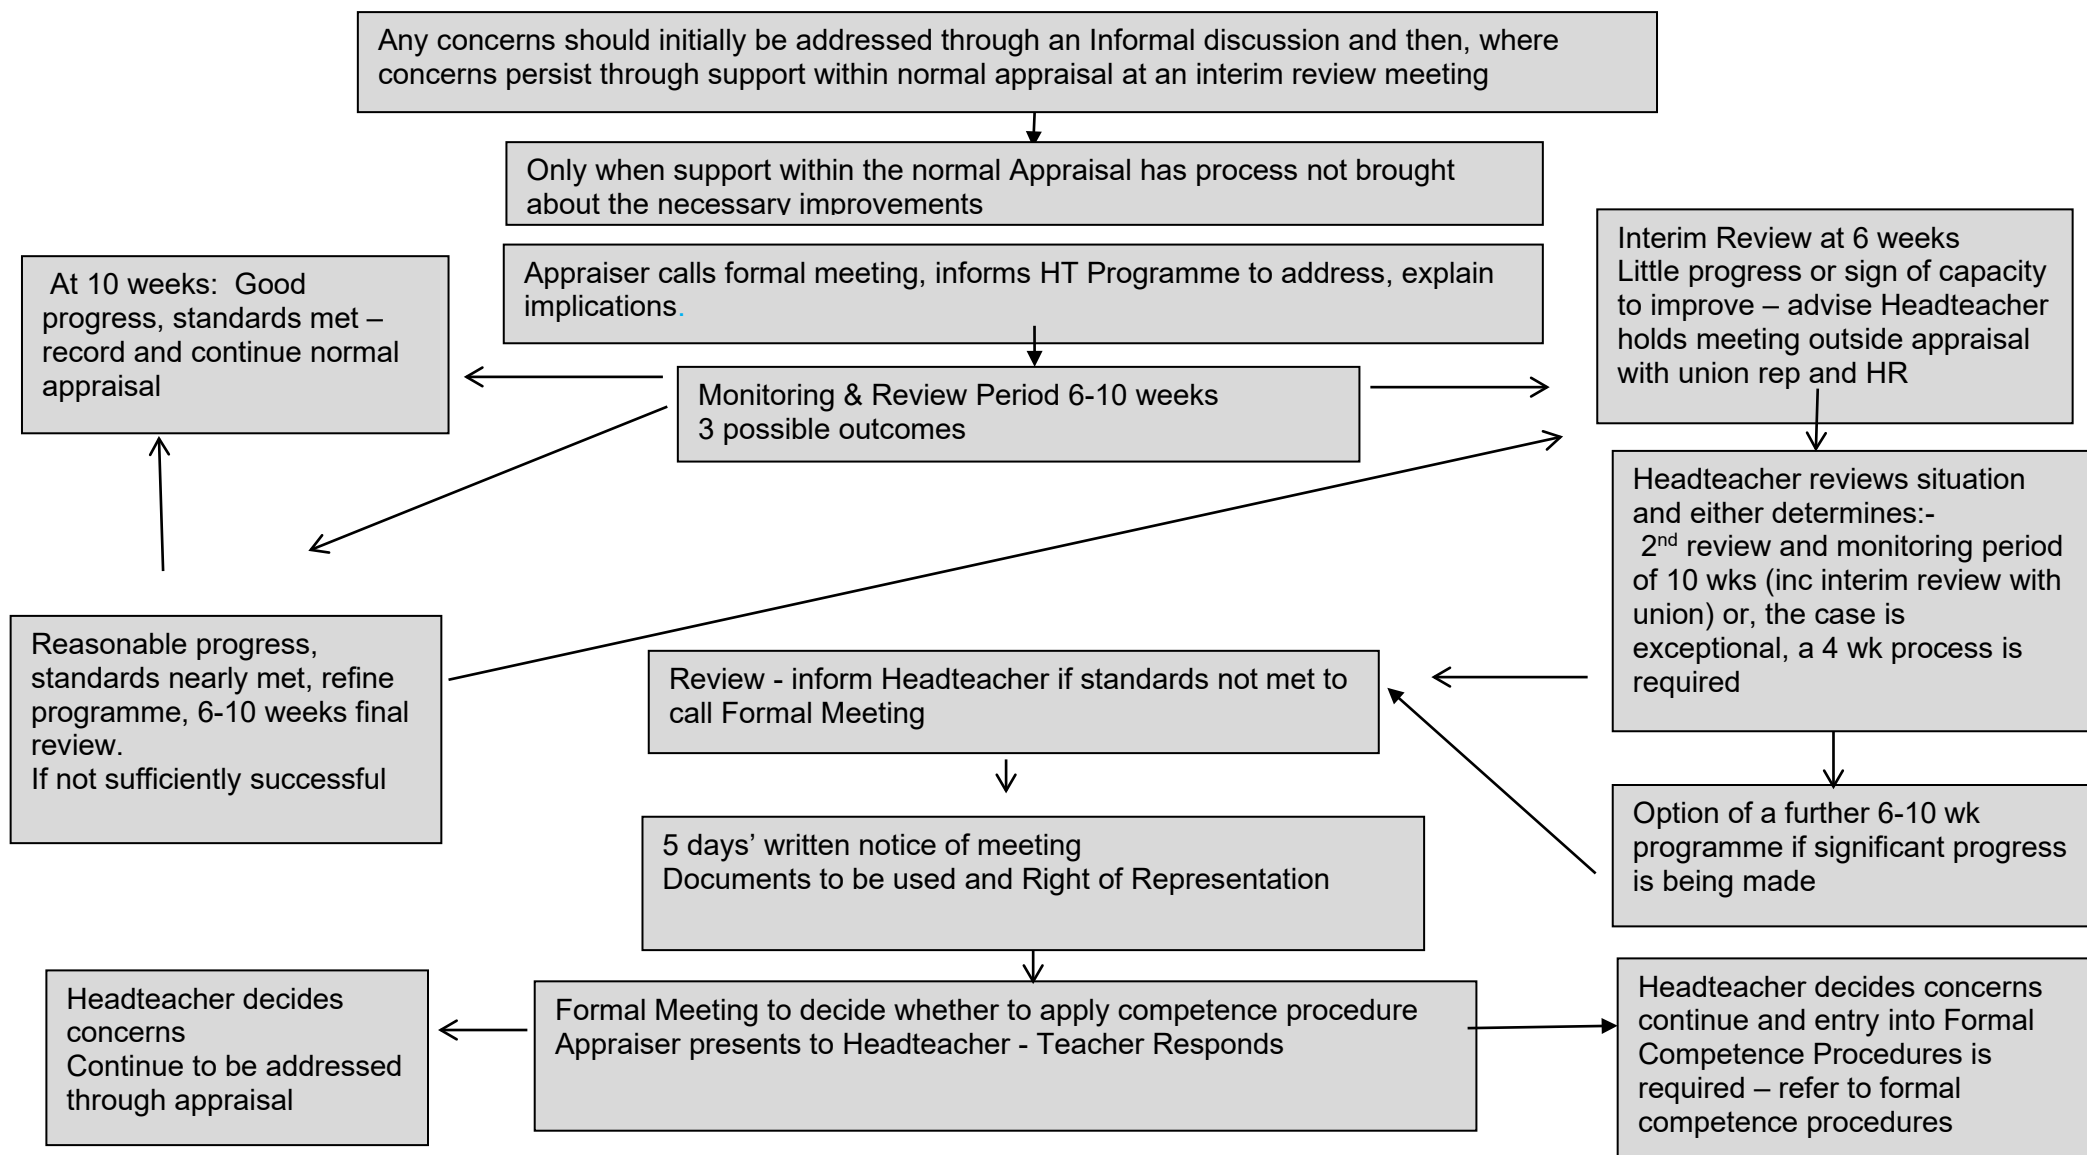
Any concerns should initially be addressed through an Informal discussion and then, where concerns persist through support within normal appraisal at an interim review meeting

Only when support within the normal Appraisal has process not brought about the necessary improvements

Appraiser calls formal meeting, informs HT Programme to address, explain implications.

Monitoring & Review Period 6-10 weeks
3 possible outcomes

At 10 weeks: Good progress, standards met – record and continue normal appraisal

Interim Review at 6 weeks
Little progress or sign of capacity to improve – advise Headteacher holds meeting outside appraisal with union rep and HR

Headteacher reviews situation and either determines:-
$2^{nd}$ review and monitoring period of 10 wks (inc interim review with union) or, the case is exceptional, a 4 wk process is required

Reasonable progress, standards nearly met, refine programme, 6-10 weeks final review.
If not sufficiently successful

Review - inform Headteacher if standards not met to call Formal Meeting

Option of a further 6-10 wk programme if significant progress is being made

5 days' written notice of meeting
Documents to be used and Right of Representation

Headteacher decides concerns
Continue to be addressed through appraisal

Formal Meeting to decide whether to apply competence procedure
Appraiser presents to Headteacher - Teacher Responds

Headteacher decides concerns continue and entry into Formal Competence Procedures is required – refer to formal competence procedures